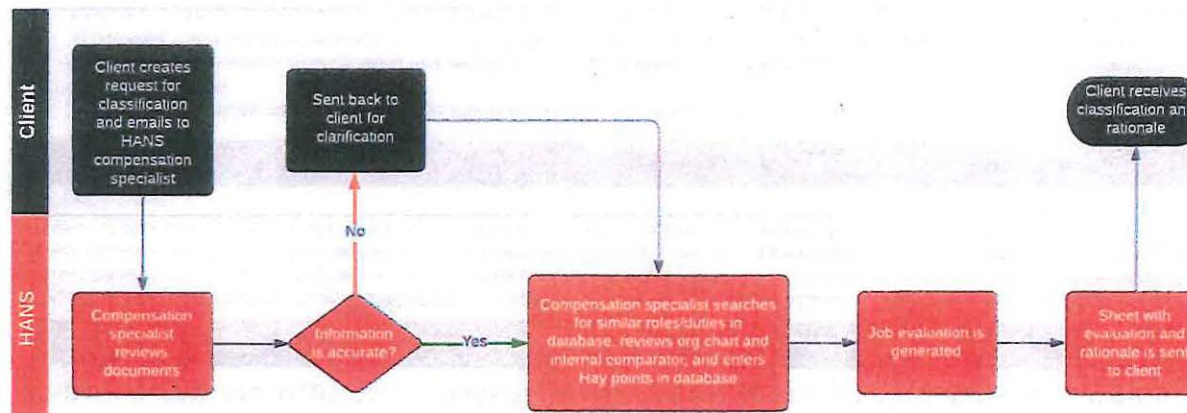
Client

HANS

Client creates request for classification and emails to HANS compensation specialist

Sent back to client for clarification

Client receives classification an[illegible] rationale

No

Compensation specialist reviews documents

Information is accurate?

Yes

Compensation specialist searches for similar roles/duties in database, reviews org chart and internal comparator, and enters Hay points in database

Job evaluation is generated

Sheet with evaluation and rationale is sen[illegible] to client